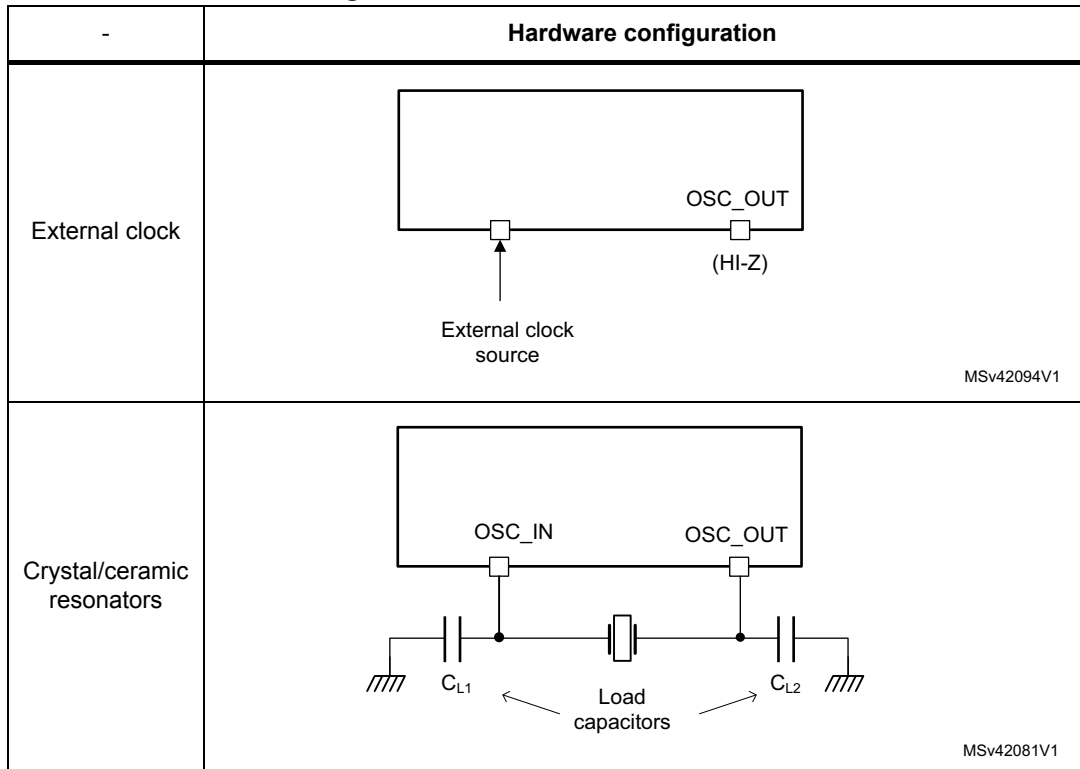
| - | Hardware configuration |
|---|---|
| External clock | OSC_OUT<br>(HI-Z)<br>External clock source<br>MSv42094V1 |
| Crystal/ceramic resonators | OSC_IN OSC_OUT<br>$C_{L1}$ Load capacitors $C_{L2}$<br>MSv42081V1 |